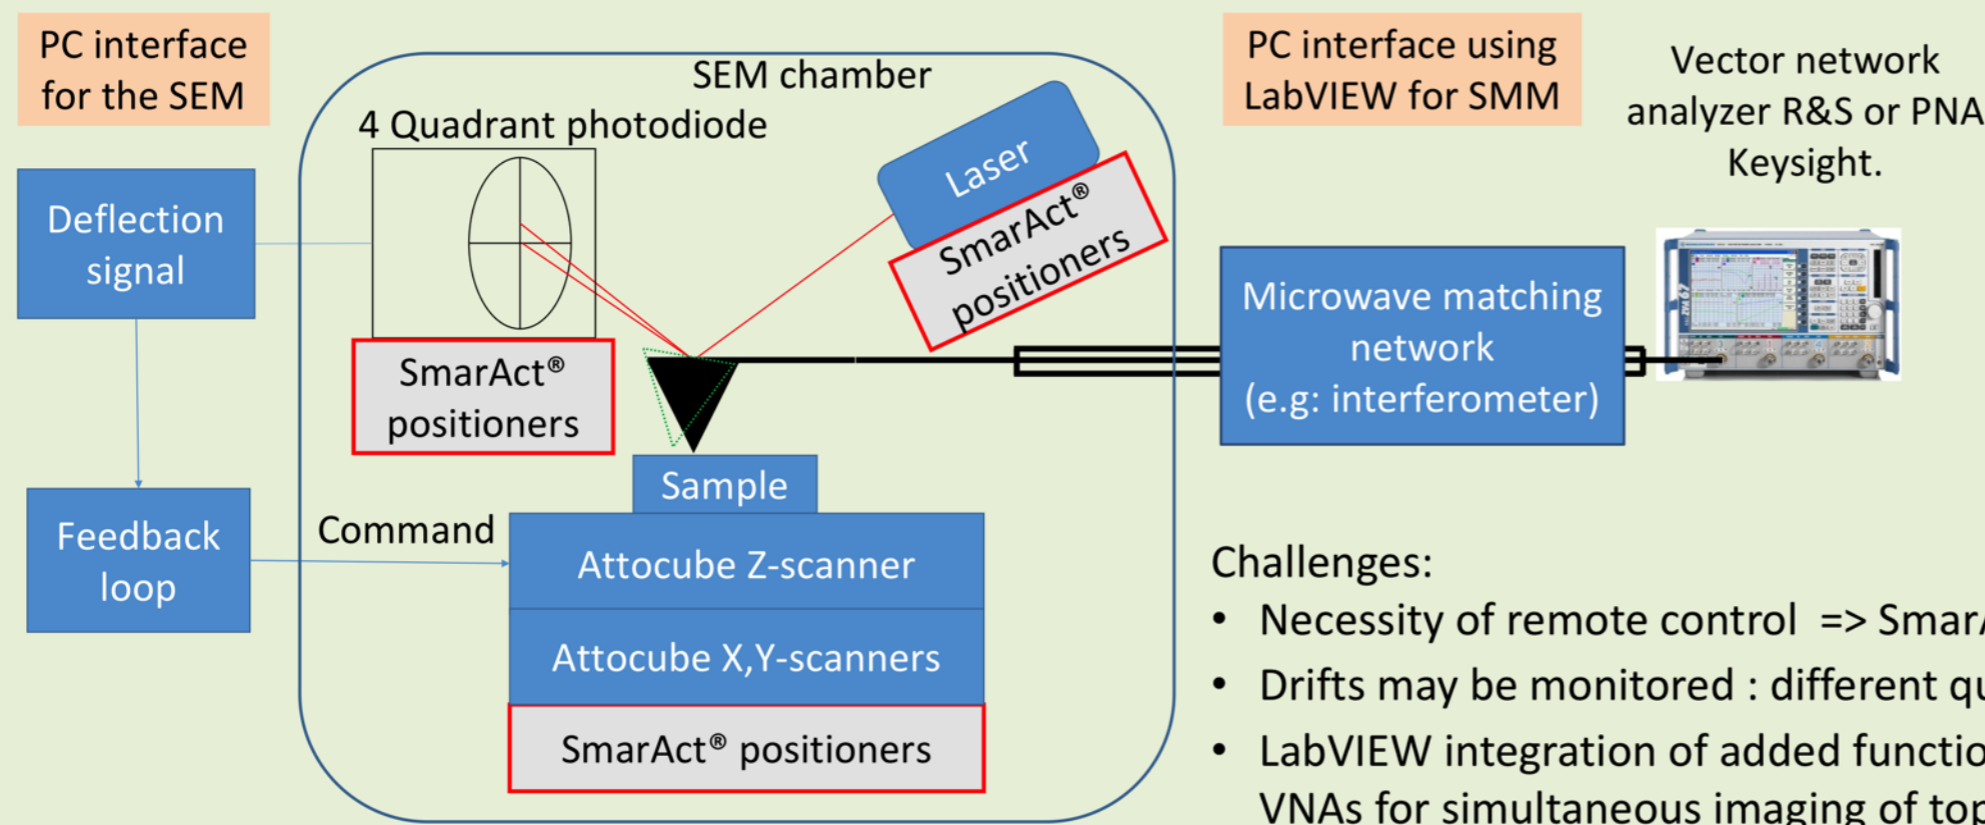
PC interface for the SEM

SEM chamber

4 Quadrant photodiode

PC interface using LabVIEW for SMM

Vector network analyzer R&S or PNA Keysight.

Deflection signal

Laser

SmarAct® positioners

Microwave matching network (e.g: interferometer)

SmarAct® positioners

Sample

Feedback loop

Command

Attocube Z-scanner

Attocube X,Y-scanners

SmarAct® positioners

Challenges:

• Necessity of remote control => Smar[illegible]

• Drifts may be monitored : different qu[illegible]

• LabVIEW integration of added functio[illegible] VNAs for simultaneous imaging of to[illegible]